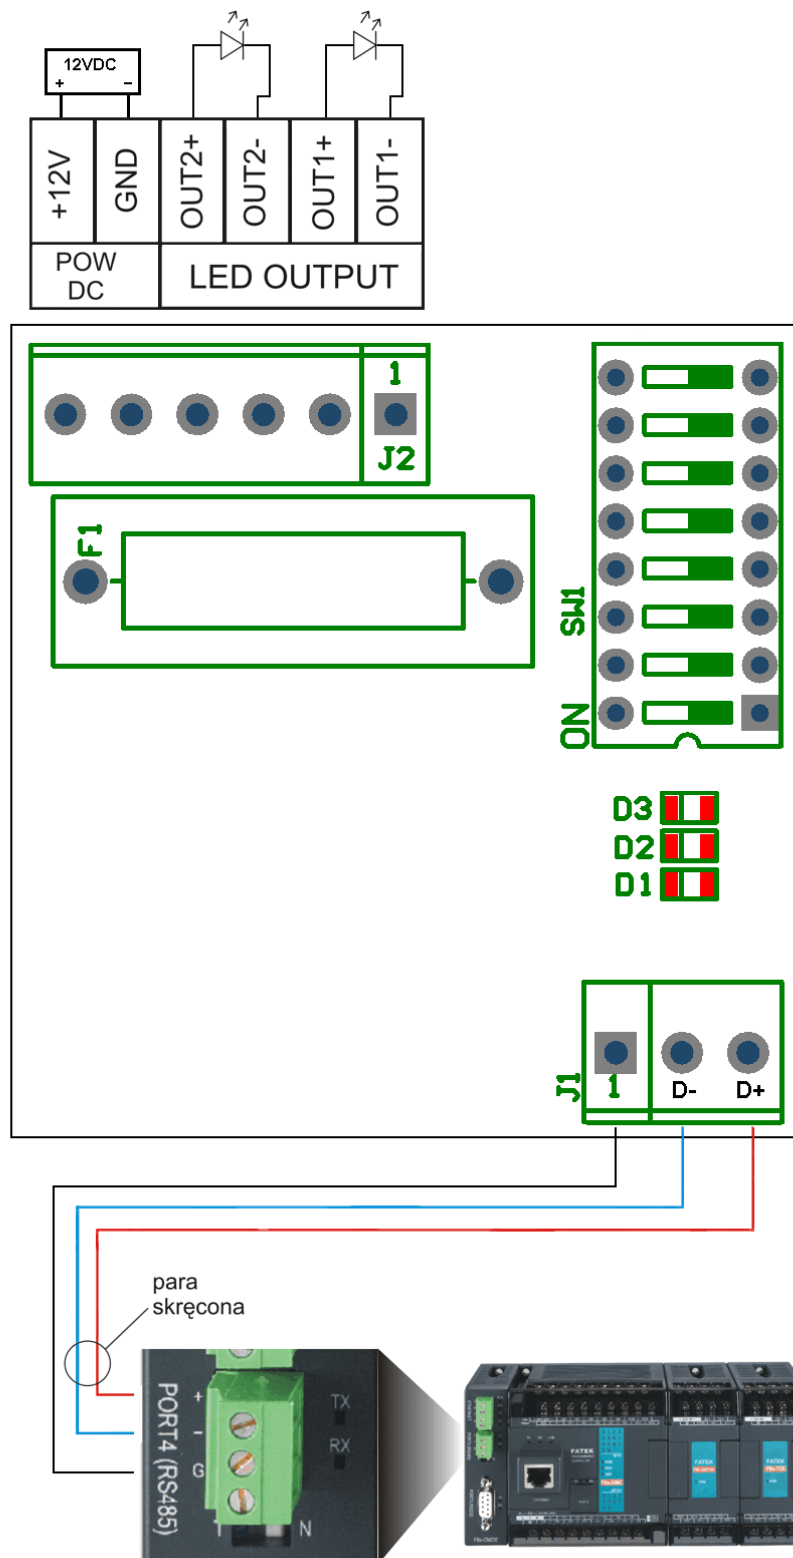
12VDC
+ –

| +12V | GND | OUT2+ | OUT2- | OUT1+ | OUT1- |
|---|---|---|---|---|---|
| POW DC | | LED OUTPUT | | | |

1
J2
F1
SW1
ON
D3
D2
D1
J1
1
D-
D+

para skręcona

PORT4 (RS485)
+
-
G
TX
RX
N

FATEK